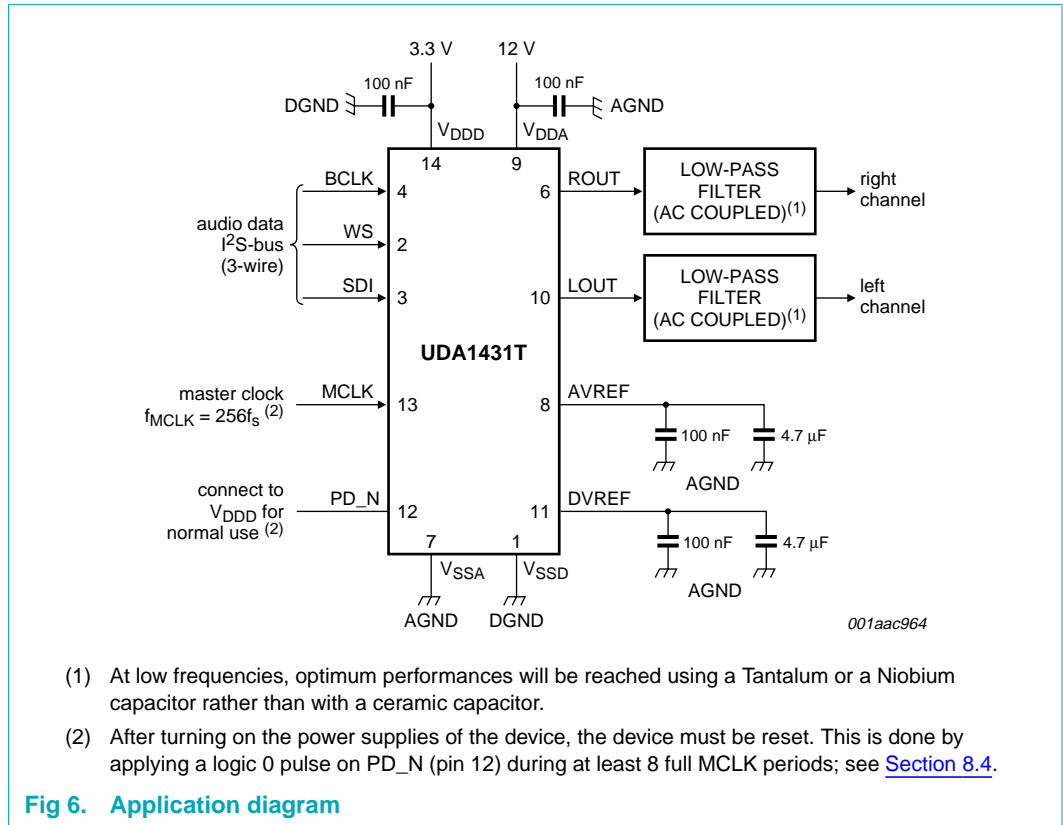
3.3 V

12 V

100 nF

100 nF

DGND

AGND

$V_{DDD}$

$V_{DDA}$

14

9

BCLK

4

6

ROUT

LOW-PASS FILTER (AC COUPLED)$^{(1)}$

right channel

audio data $I^2S$-bus (3-wire)

WS

2

SDI

3

10

LOUT

LOW-PASS FILTER (AC COUPLED)$^{(1)}$

left channel

UDA1431T

master clock $f_{MCLK} = 256f_s$ $^{(2)}$

MCLK

13

8

AVREF

100 nF

4.7 μF

AGND

connect to $V_{DDD}$ for normal use $^{(2)}$

PD_N

12

11

DVREF

100 nF

4.7 μF

AGND

7

1

$V_{SSA}$

$V_{SSD}$

AGND

DGND

001aac964

(1) At low frequencies, optimum performances will be reached using a Tantalum or a Niobium capacitor rather than with a ceramic capacitor.

(2) After turning on the power supplies of the device, the device must be reset. This is done by applying a logic 0 pulse on PD_N (pin 12) during at least 8 full MCLK periods; see Section 8.4.

Fig 6. Application diagram